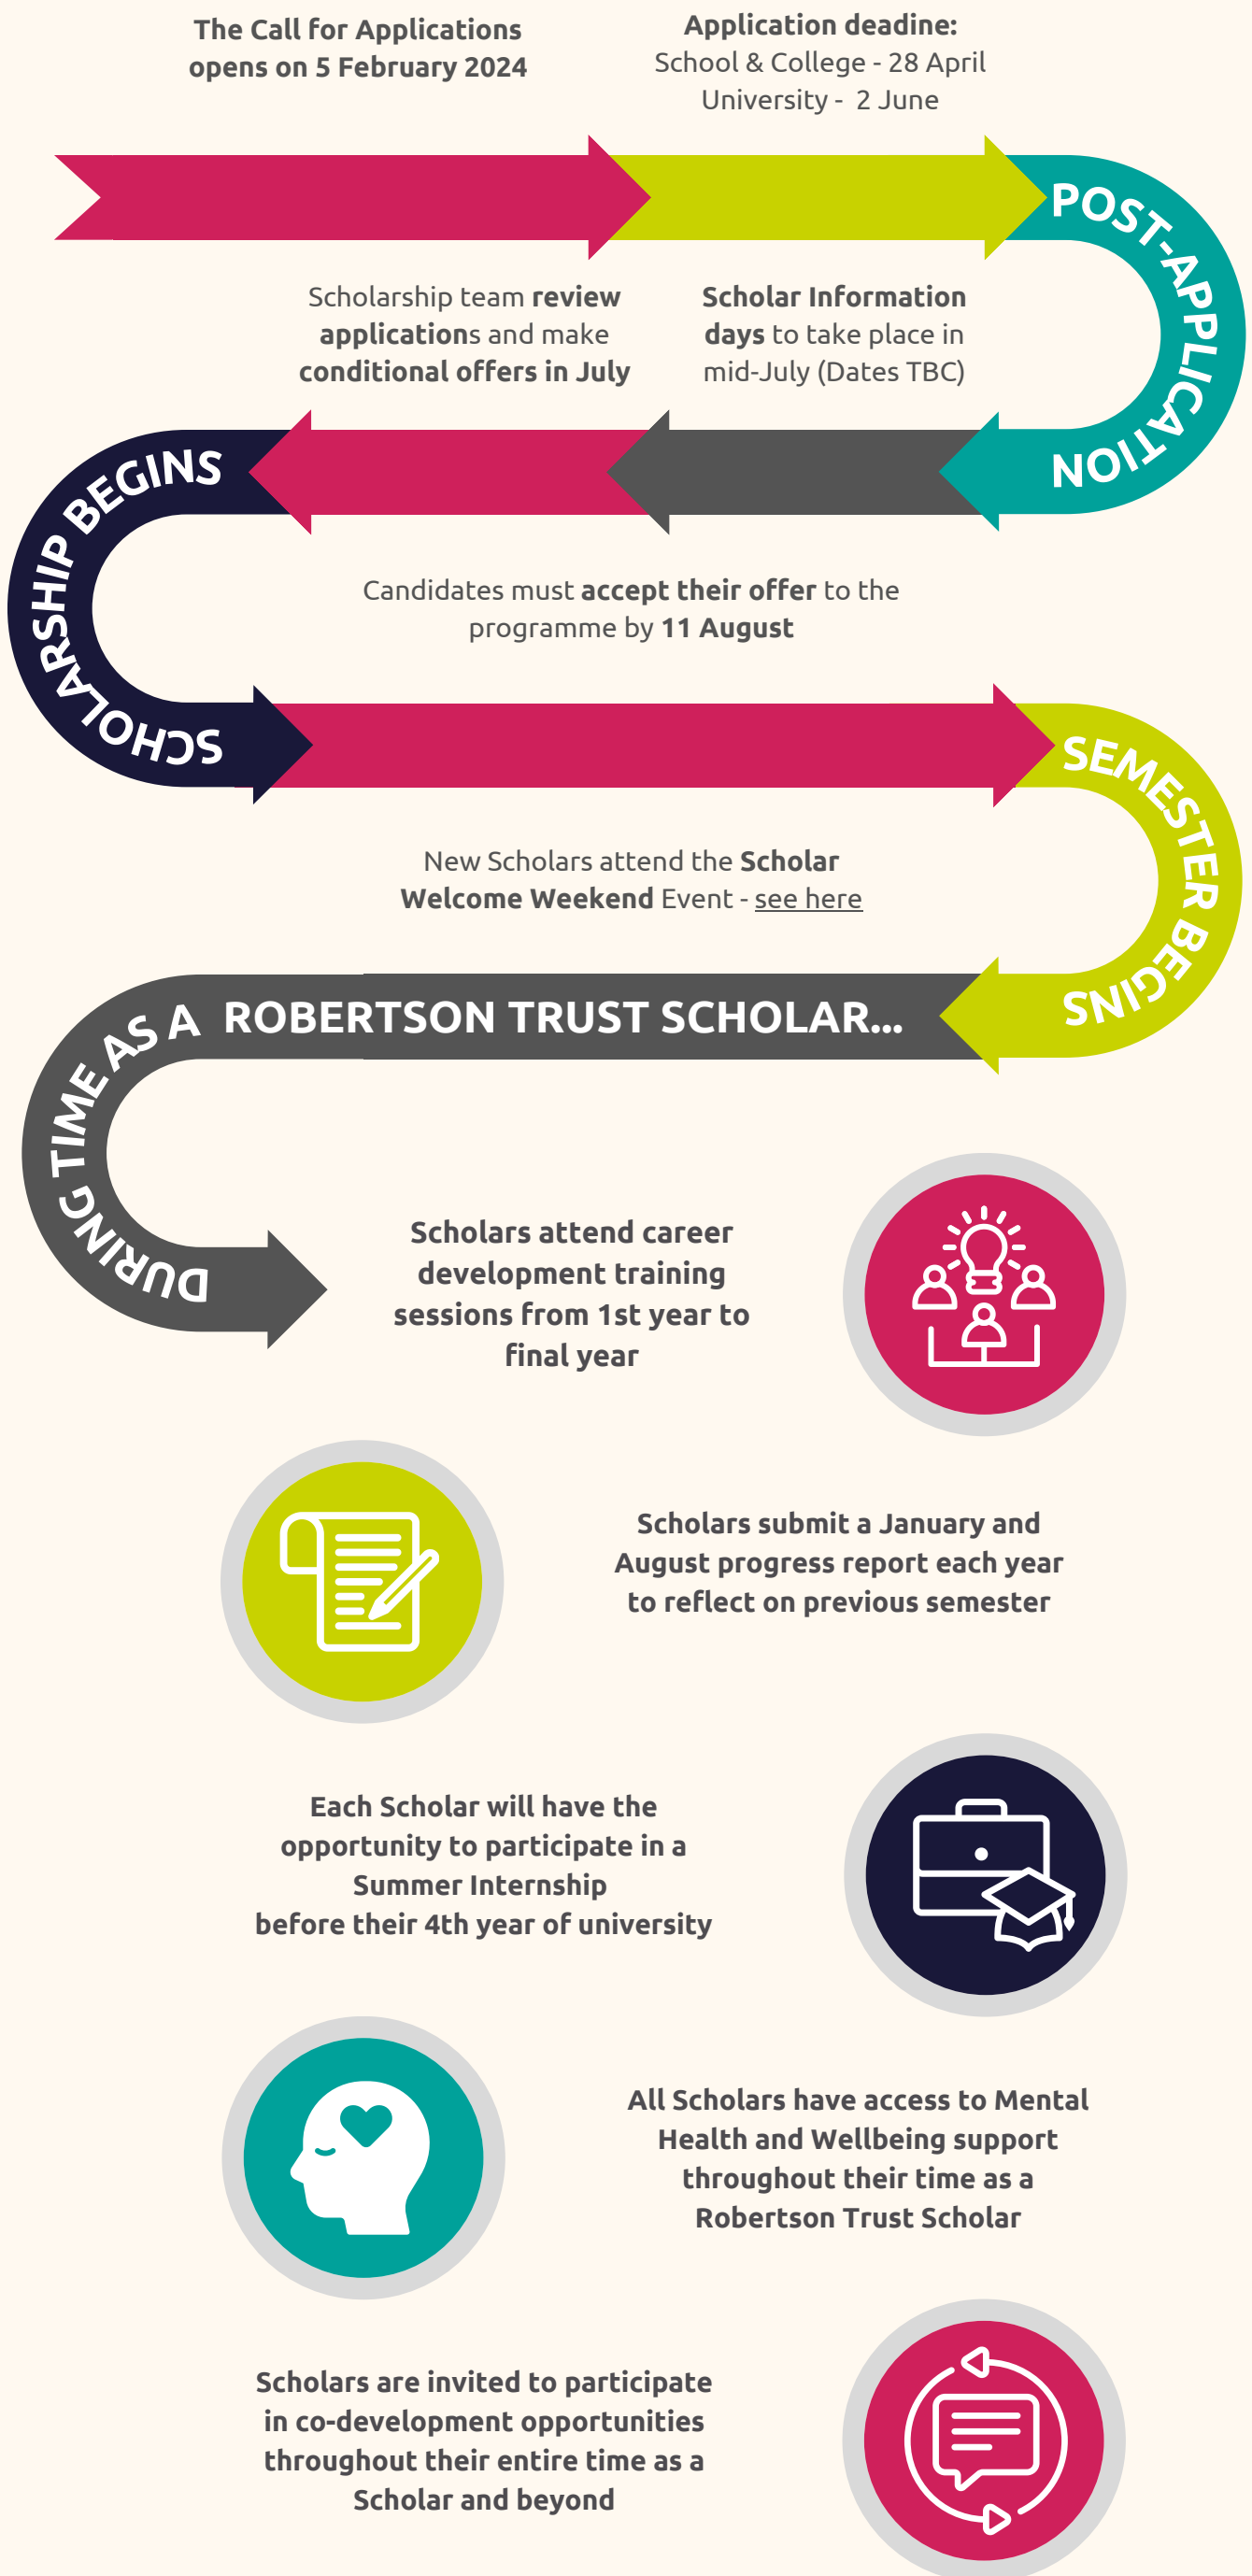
The Call for Applications opens on 5 February 2024

Application deadine:
School & College - 28 April
University - 2 June

POST-APPLICATION

Scholarship team review applications and make conditional offers in July

Scholar Information days to take place in mid-July (Dates TBC)

SCHOLARSHIP BEGINS

Candidates must accept their offer to the programme by 11 August

SEMESTER BEGINS

New Scholars attend the Scholar Welcome Weekend Event - see here

DURING TIME AS A ROBERTSON TRUST SCHOLAR...

Scholars attend career development training sessions from 1st year to final year

Scholars submit a January and August progress report each year to reflect on previous semester

Each Scholar will have the opportunity to participate in a Summer Internship before their 4th year of university

All Scholars have access to Mental Health and Wellbeing support throughout their time as a Robertson Trust Scholar

Scholars are invited to participate in co-development opportunities throughout their entire time as a Scholar and beyond